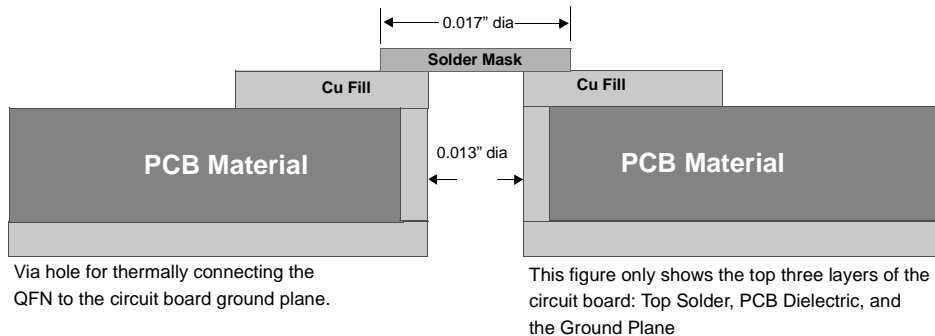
0.017" dia

Solder Mask

Cu Fill

Cu Fill

PCB Material

0.013" dia

PCB Material

Via hole for thermally connecting the QFN to the circuit board ground plane.

This figure only shows the top three layers of the circuit board: Top Solder, PCB Dielectric, and the Ground Plane